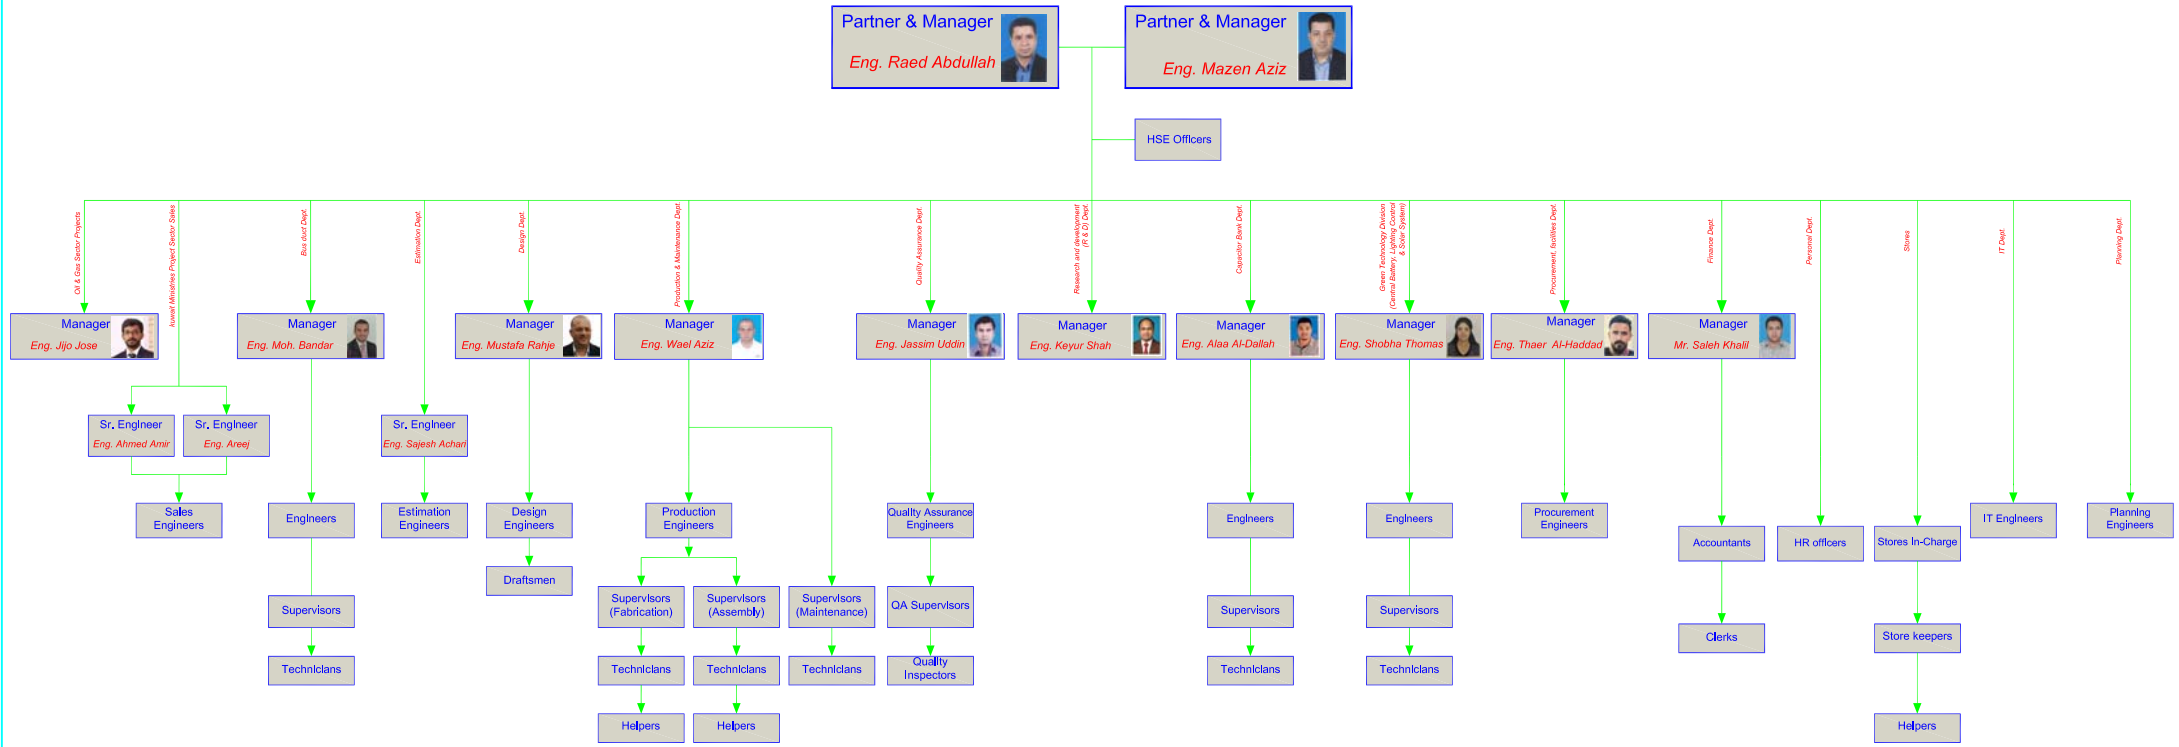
Partner & Manager
Eng. Raed Abdullah

Partner & Manager
Eng. Mazen Aziz

HSE Officers

Oil & Gas Sector Projects
Manager
Eng. Jijo Jose

Kuwait Ministries Project Sector Sales
Sr. Engineer
Eng. Ahmed Amir
Sr. Engineer
Eng. Areej
Sales Engineers

Bus duct Dept.
Manager
Eng. Moh. Bandar
Engineers
Supervisors
Technicians

Estimation Dept.
Sr. Engineer
Eng. Sajesh Achari
Estimation Engineers

Design Dept.
Manager
Eng. Mustafa Rahje
Design Engineers
Draftsmen

Production & Maintenance Dept.
Manager
Eng. Wael Aziz
Production Engineers
Supervisors (Fabrication)
Supervisors (Assembly)
Supervisors (Maintenance)
Technicians
Technicians
Technicians
Helpers
Helpers

Quality Assurance Dept.
Manager
Eng. Jassim Uddin
Quality Assurance Engineers
QA Supervisors
Quality Inspectors

Research and development (R & D) Dept.
Manager
Eng. Keyur Shah

Capacitor Bank Dept.
Manager
Eng. Alaa Al-Dallah
Engineers
Supervisors
Technicians

Green Technology Division (Central Battery, Lighting Control & Solar System)
Manager
Eng. Shobha Thomas
Engineers
Supervisors
Technicians

Procurement, facilities Dept.
Manager
Eng. Thaer Al-Haddad
Procurement Engineers

Finance Dept.
Manager
Mr. Saleh Khalil
Accountants
Clerks

Personal Dept.
HR officers

Stores
Stores In-Charge
Store keepers
Helpers

IT Dept.
IT Engineers

Planning Dept.
Planning Engineers